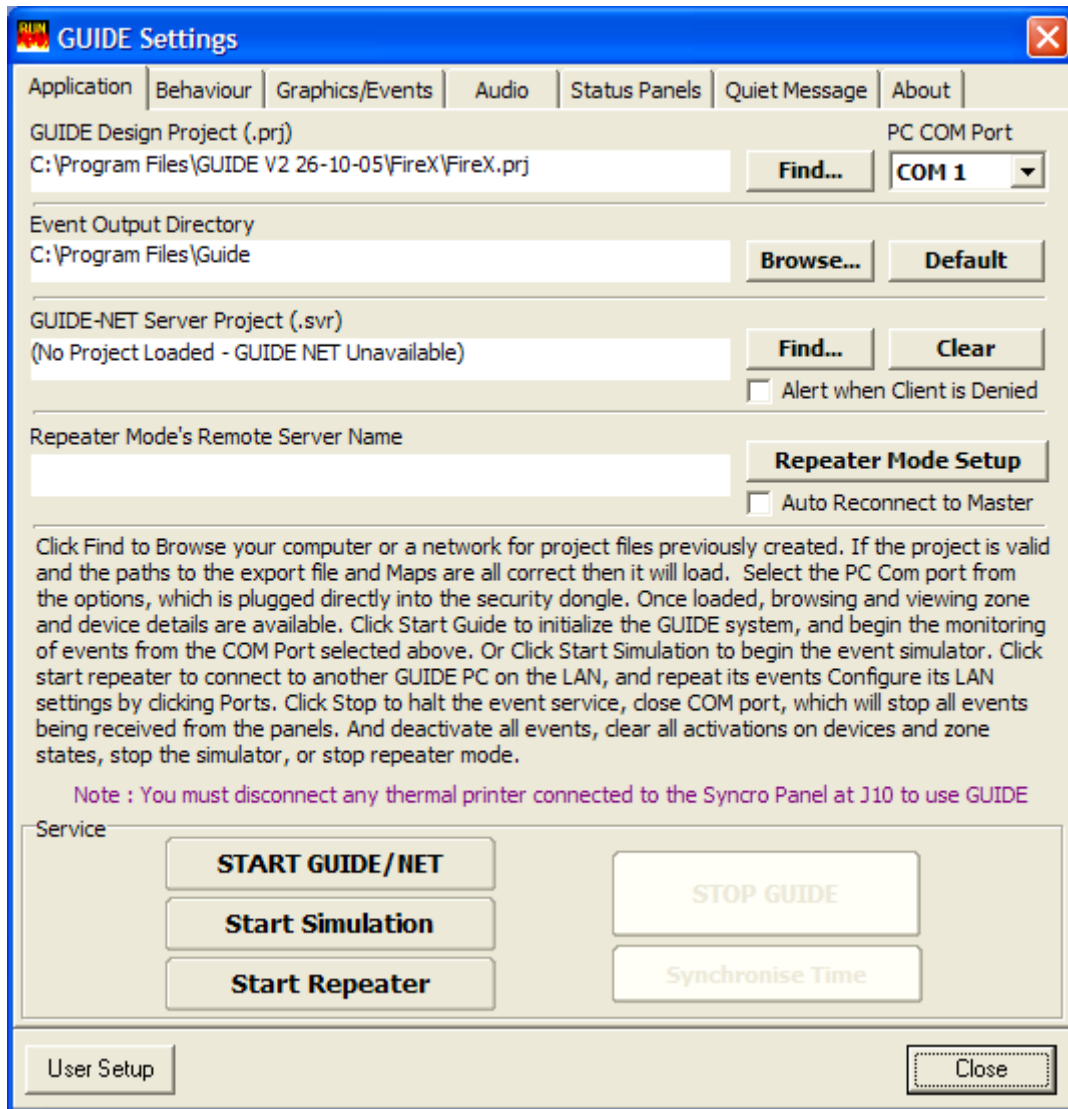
GUIDE Settings

Application | Behaviour | Graphics/Events | Audio | Status Panels | Quiet Message | About

GUIDE Design Project (.prj)
C:\Program Files\GUIDE V2 26-10-05\FireX\FireX.prj
Find...
PC COM Port
COM 1

Event Output Directory
C:\Program Files\Guide
Browse...
Default

GUIDE-NET Server Project (.svr)
(No Project Loaded - GUIDE NET Unavailable)
Find...
Clear
Alert when Client is Denied

Repeater Mode's Remote Server Name
Repeater Mode Setup
Auto Reconnect to Master

Click Find to Browse your computer or a network for project files previously created. If the project is valid and the paths to the export file and Maps are all correct then it will load. Select the PC Com port from the options, which is plugged directly into the security dongle. Once loaded, browsing and viewing zone and device details are available. Click Start Guide to initialize the GUIDE system, and begin the monitoring of events from the COM Port selected above. Or Click Start Simulation to begin the event simulator. Click start repeater to connect to another GUIDE PC on the LAN, and repeat its events Configure its LAN settings by clicking Ports. Click Stop to halt the event service, close COM port, which will stop all events being received from the panels. And deactivate all events, clear all activations on devices and zone states, stop the simulator, or stop repeater mode.

Note : You must disconnect any thermal printer connected to the Syncro Panel at J10 to use GUIDE

Service
START GUIDE/NET
Start Simulation
Start Repeater
STOP GUIDE
Synchronise Time

User Setup
Close